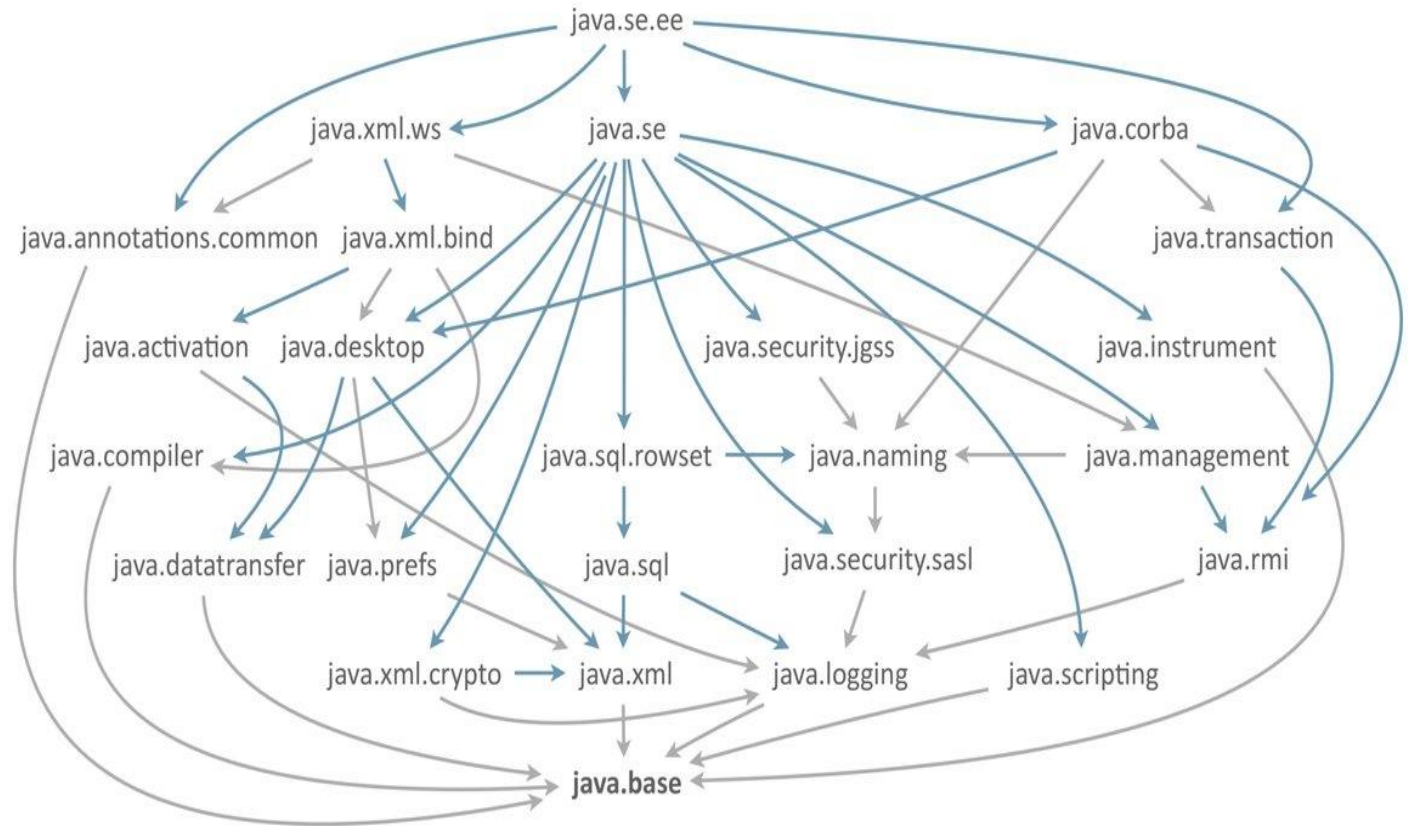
java.se.ee

java.xml.ws
java.se
java.corba

java.annotations.common
java.xml.bind
java.transaction

java.activation
java.desktop
java.security.jgss
java.instrument

java.compiler
java.sql.rowset
java.naming
java.management

java.datatransfer
java.prefs
java.sql
java.security.sasl
java.rmi

java.xml.crypto
java.xml
java.logging
java.scripting

**java.base**